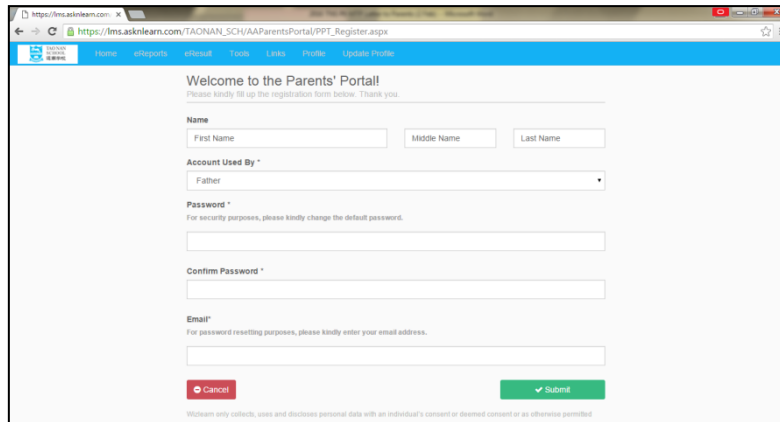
https://lms.asknlearn.com ×

https://lms.asknlearn.com/TAONAN_SCH/AAParentsPortal/PPT_Register.aspx

TAO NAN SCHOOL 道南學校

Home eReports eResult Tools Links Profile Update Profile

Welcome to the Parents' Portal!

Please kindly fill up the registration form below. Thank you.

Name

First Name

Middle Name

Last Name

Account Used By *

Father

Password *

For security purposes, please kindly change the default password.

Confirm Password *

Email*

For password resetting purposes, please kindly enter your email address.

Cancel

Submit

Wizlearn only collects, uses and discloses personal data with an individual's consent or deemed consent or as otherwise permitted